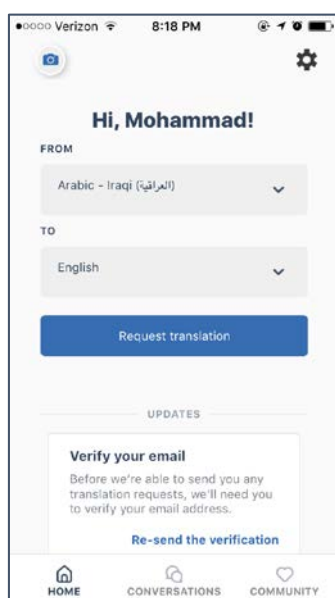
●○○○○ Verizon 8:18 PM

Hi, Mohammad!

FROM

Arabic - Iraqi (العراقية)

TO

English

Request translation

UPDATES

Verify your email

Before we're able to send you any translation requests, we'll need you to verify your email address.

Re-send the verification

HOME CONVERSATIONS COMMUNITY